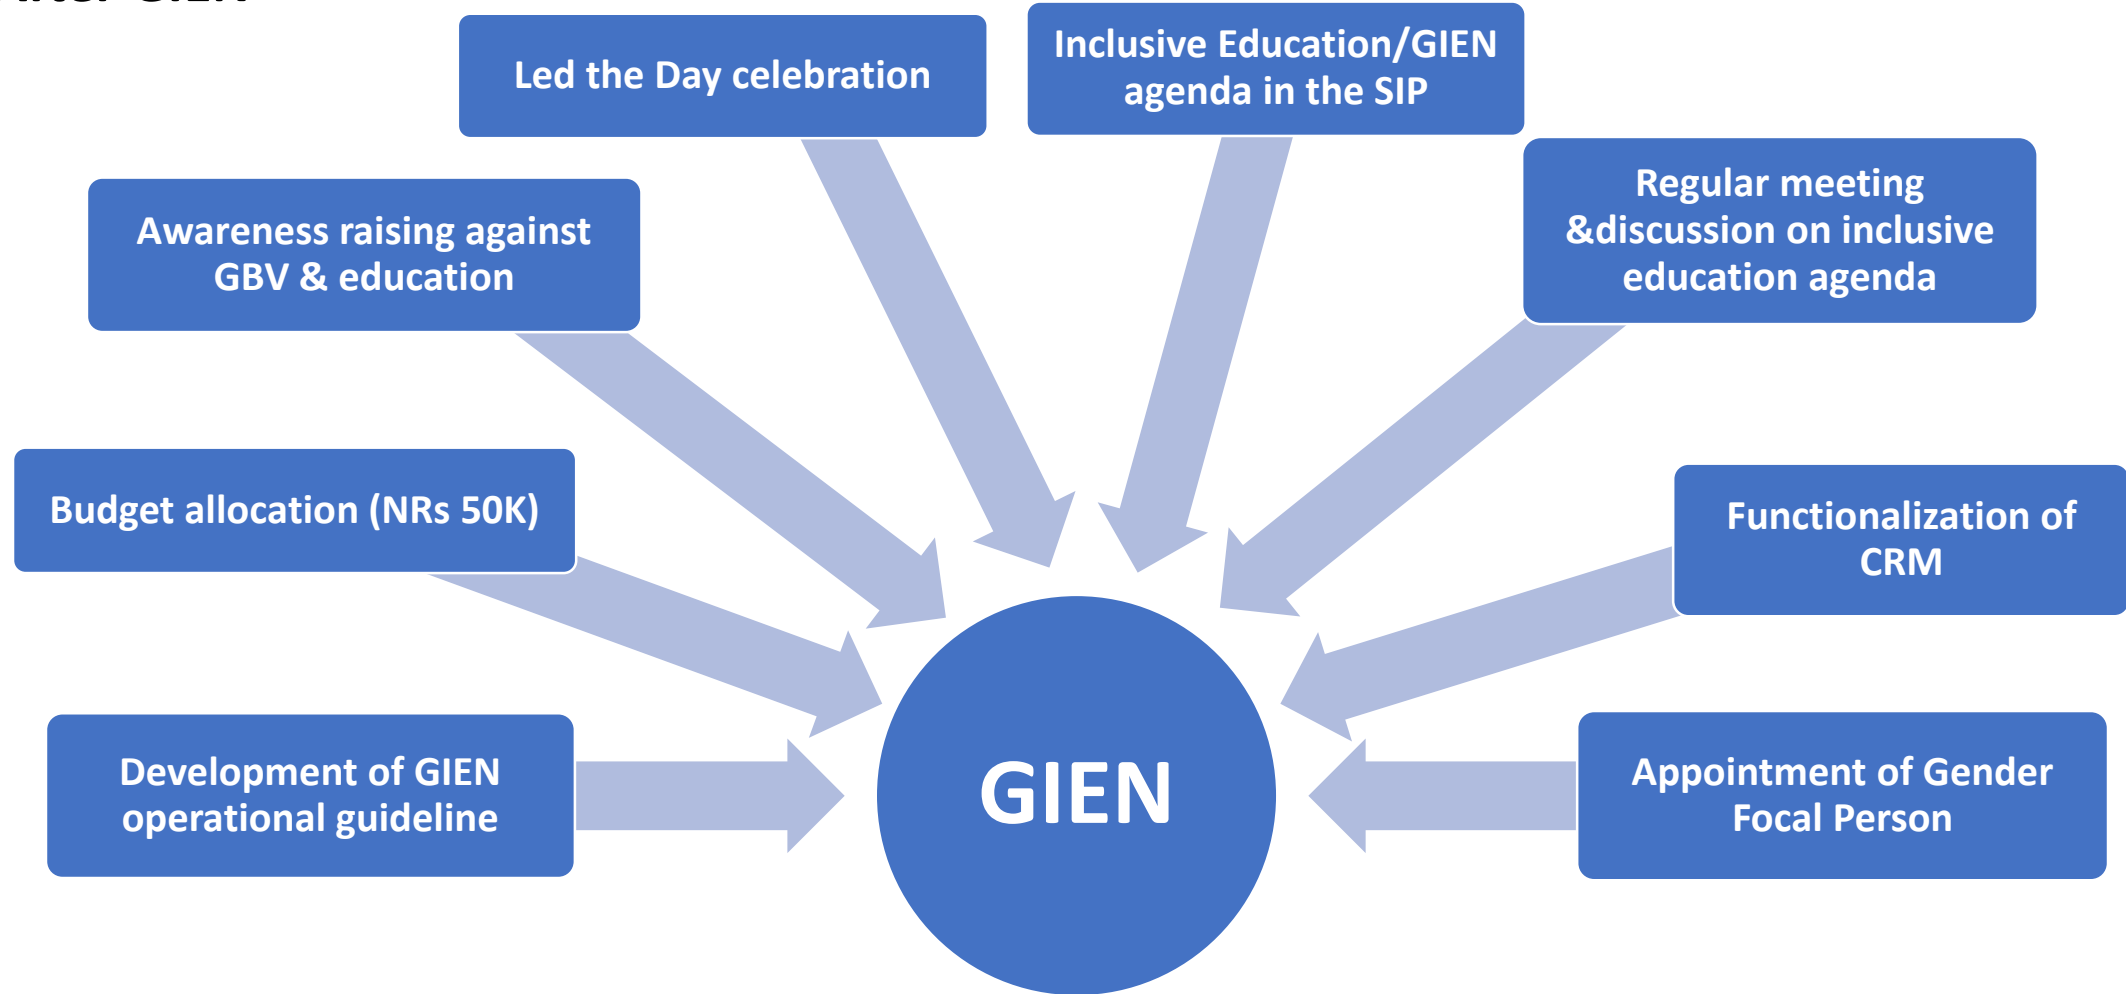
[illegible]

Led the Day celebration

Inclusive Education/GIEN agenda in the SIP

Awareness raising against GBV & education

Regular meeting &discussion on inclusive education agenda

Budget allocation (NRs 50K)

Functionalization of CRM

Development of GIEN operational guideline

GIEN

Appointment of Gender Focal Person